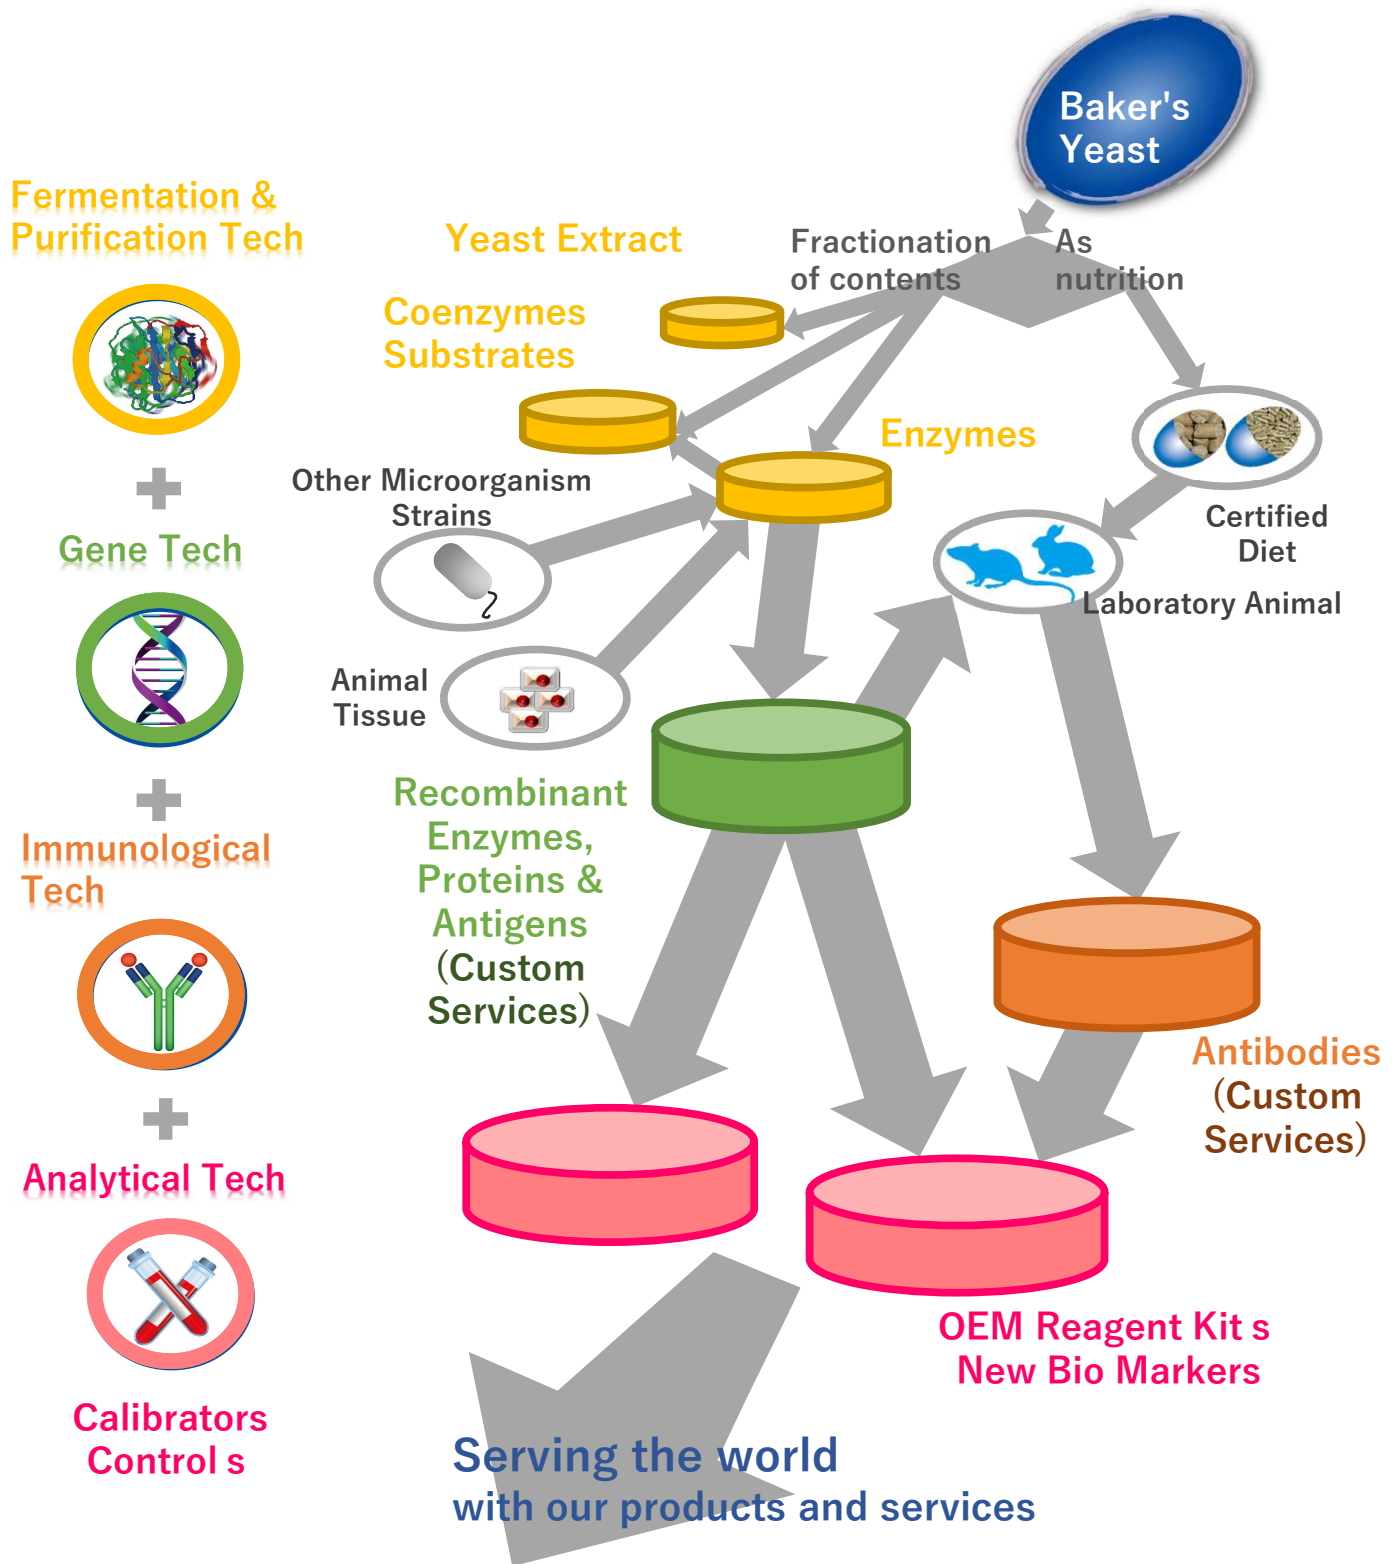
Baker's Yeast

Fermentation & Purification Tech

Yeast Extract

Fractionation of contents

As nutrition

Coenzymes Substrates

Enzymes

Other Microorganism Strains

Certified Diet

Gene Tech

Laboratory Animal

Animal Tissue

Recombinant Enzymes, Proteins & Antigens (Custom Services)

Immunological Tech

Antibodies (Custom Services)

Analytical Tech

OEM Reagent Kit s New Bio Markers

Calibrators Control s

Serving the world with our products and services